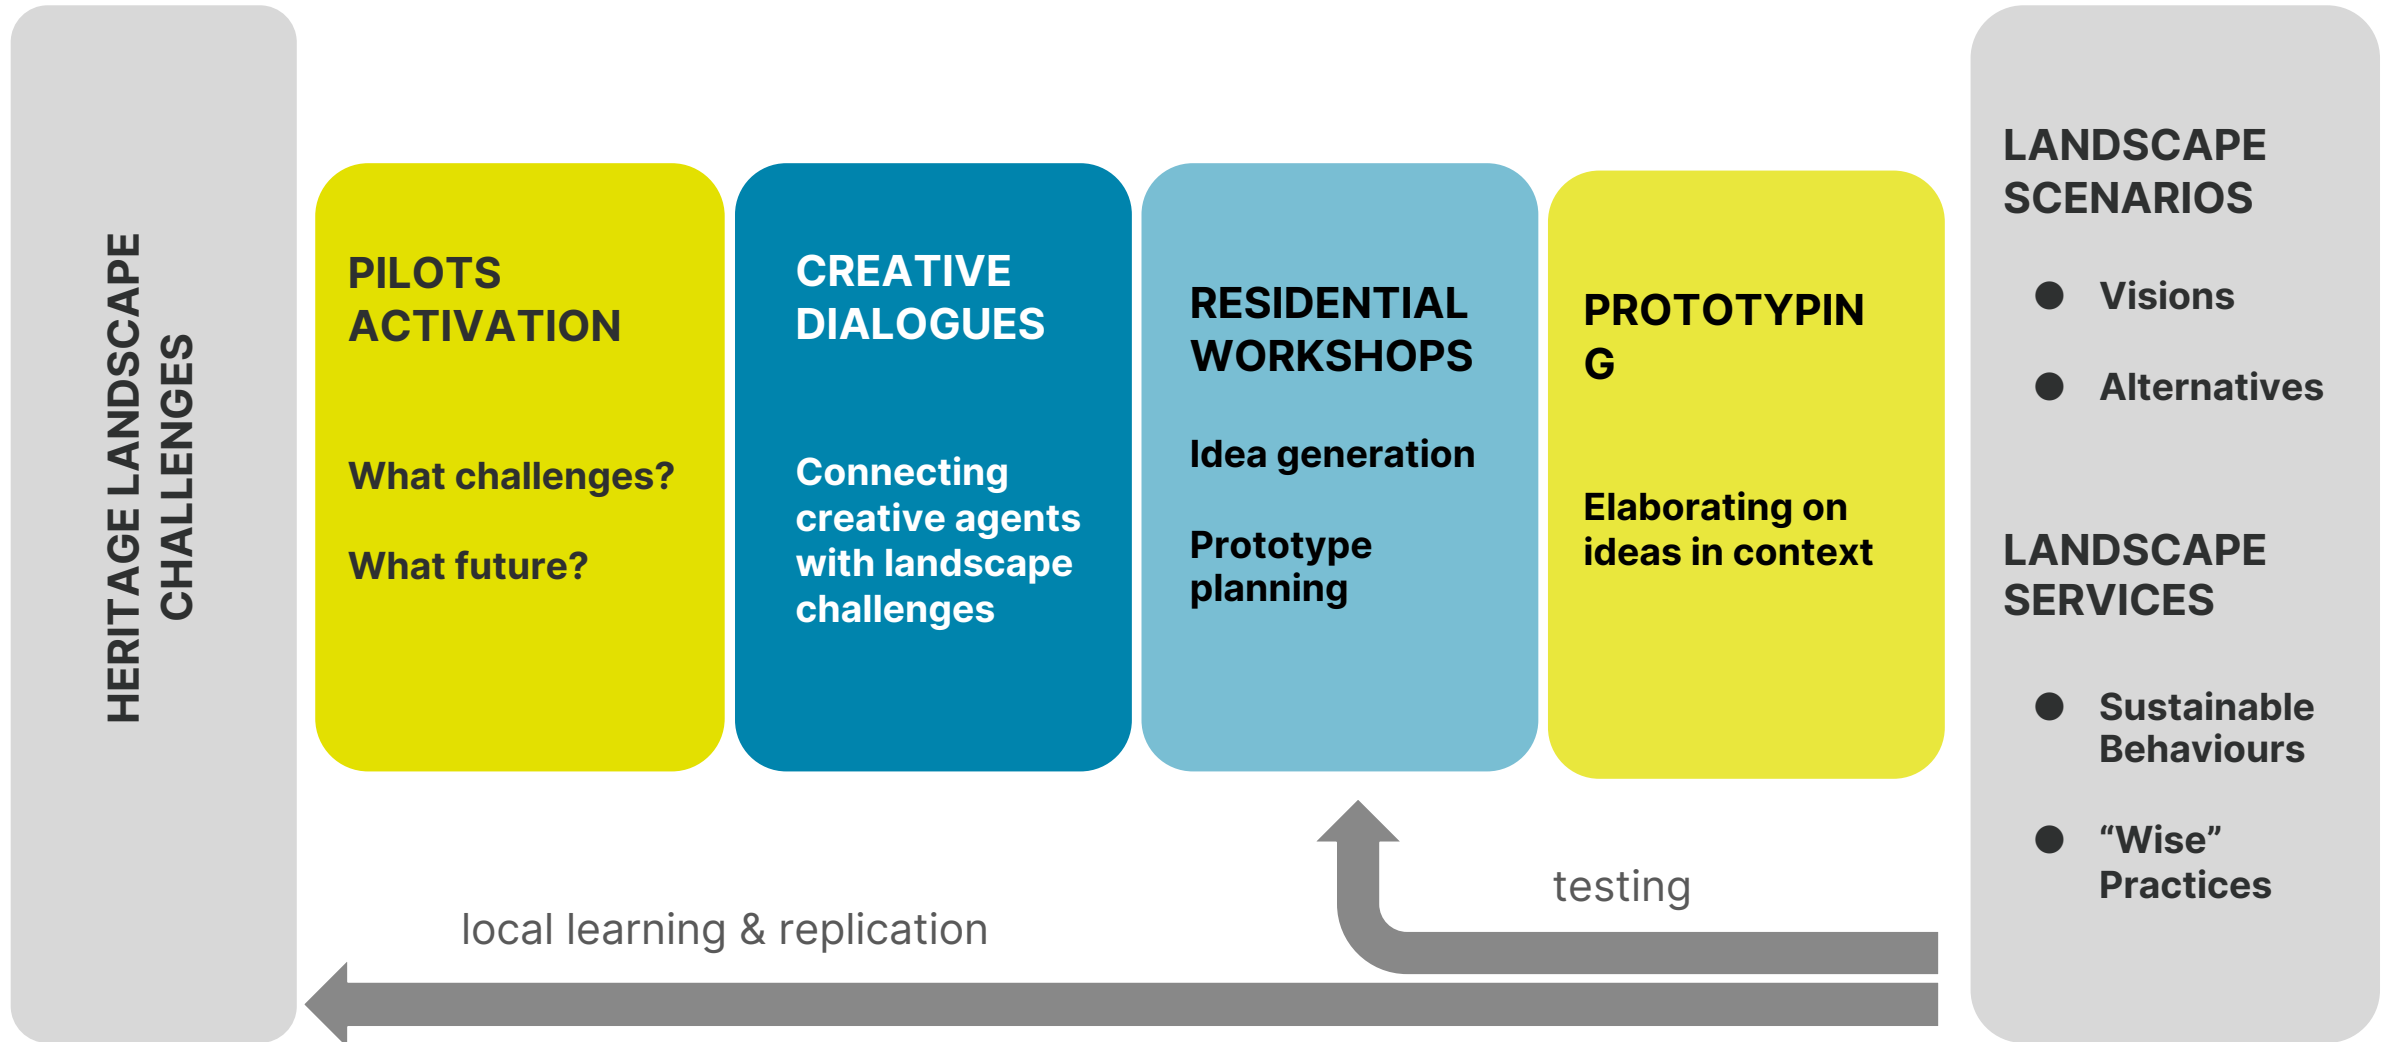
HERITAGE LANDSCAPE CHALLENGES

PILOTS ACTIVATION

What challenges?

What future?

CREATIVE DIALOGUES

Connecting creative agents with landscape challenges

RESIDENTIAL WORKSHOPS

Idea generation

Prototype planning

PROTOTYPIN G

Elaborating on ideas in context

LANDSCAPE SCENARIOS

- Visions
- Alternatives

LANDSCAPE SERVICES

- Sustainable Behaviours
- “Wise” Practices

testing

local learning & replication